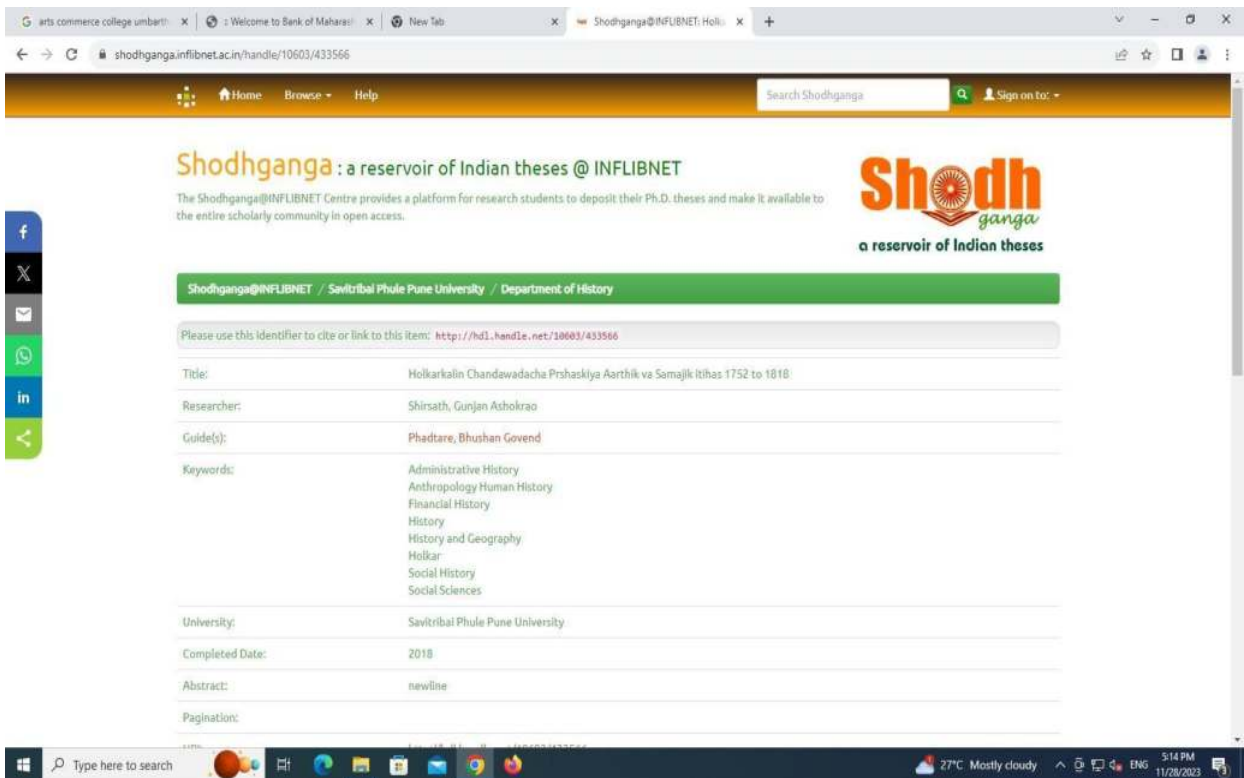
arts commerce college umbarth | : Welcome to Bank of Maharas | New Tab | Shodhganga@INFLIBNET: Holk

shodhganga.inflibnet.ac.in/handle/10603/433566

Home Browse Help

Search Shodhganga

Sign on to:

Shodhganga : a reservoir of Indian theses @ INFLIBNET

The Shodhganga@INFLIBNET Centre provides a platform for research students to deposit their Ph.D. theses and make it available to the entire scholarly community in open access.

Shodh ganga
a reservoir of Indian theses

Shodhganga@INFLIBNET / Savitribai Phule Pune University / Department of History

Please use this identifier to cite or link to this item: http://hdl.handle.net/10603/433566

| | |
|---|---|
| Title: | Holkarkalin Chandawadacha Prshaskiya Aarthik va Samajik itihas 1752 to 1818 |
| Researcher: | Shirsath, Gunjan Ashokrao |
| Guide(s): | Phadtare, Bhushan Govend |
| Keywords: | Administrative History<br>Anthropology Human History<br>Financial History<br>History<br>History and Geography<br>Holkar<br>Social History<br>Social Sciences |
| University: | Savitribai Phule Pune University |
| Completed Date: | 2018 |
| Abstract: | newline |
| Pagination: | |
| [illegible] | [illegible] |

Type here to search

27°C Mostly cloudy ENG 5:14 PM 11/28/2023